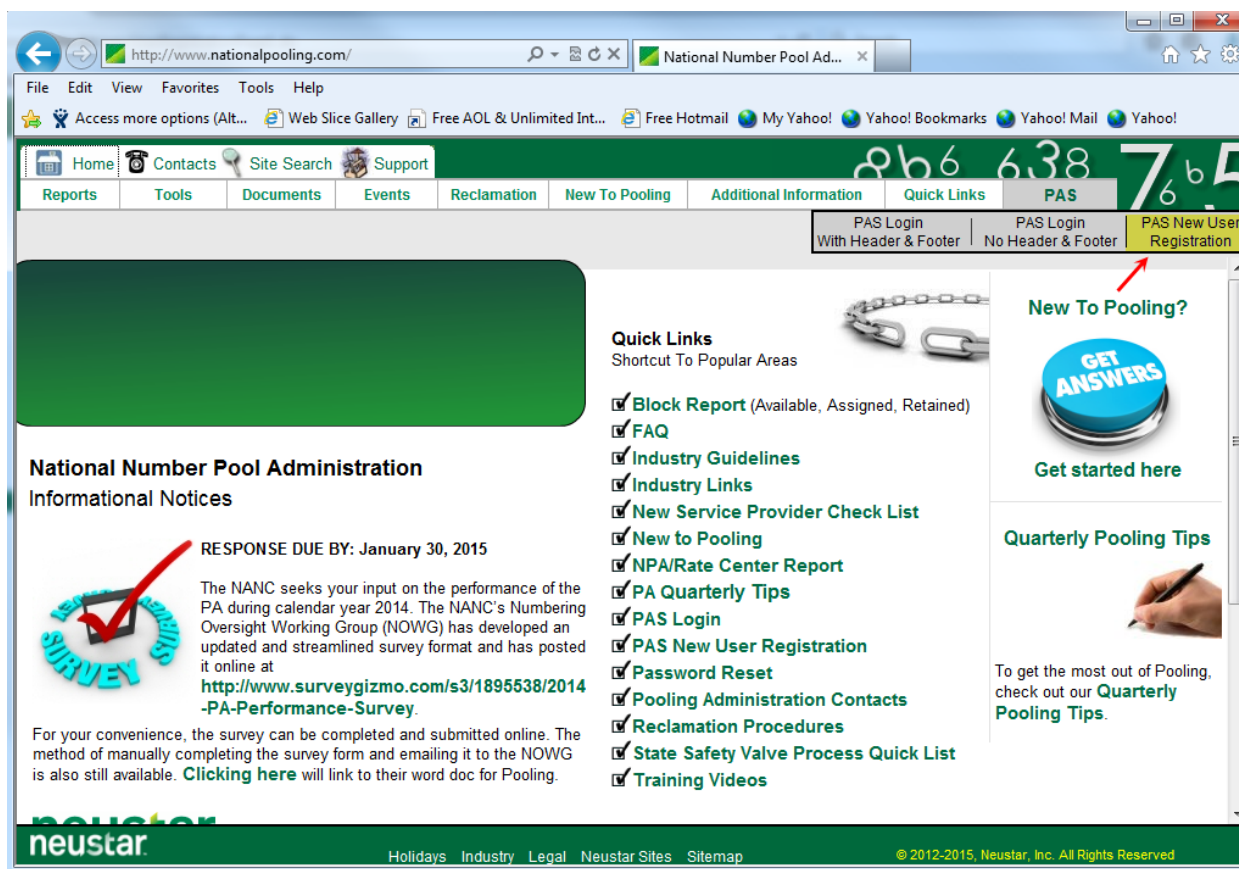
http://www.nationalpooling.com/
National Number Pool Ad...

File Edit View Favorites Tools Help

Access more options (Alt... Web Slice Gallery Free AOL & Unlimited Int... Free Hotmail My Yahoo! Yahoo! Bookmarks Yahoo! Mail Yahoo!

Home Contacts Site Search Support

866 638 765

Reports Tools Documents Events Reclamation New To Pooling Additional Information Quick Links PAS

PAS Login With Header & Footer | PAS Login No Header & Footer | PAS New User Registration

Quick Links
Shortcut To Popular Areas

Block Report (Available, Assigned, Retained)
FAQ
Industry Guidelines
Industry Links
New Service Provider Check List
New to Pooling
NPA/Rate Center Report
PA Quarterly Tips
PAS Login
PAS New User Registration
Password Reset
Pooling Administration Contacts
Reclamation Procedures
State Safety Valve Process Quick List
Training Videos

New To Pooling?

GET ANSWERS

Get started here

Quarterly Pooling Tips

To get the most out of Pooling, check out our Quarterly Pooling Tips.

National Number Pool Administration
Informational Notices

SURVEY

RESPONSE DUE BY: January 30, 2015

The NANC seeks your input on the performance of the PA during calendar year 2014. The NANC's Numbering Oversight Working Group (NOWG) has developed an updated and streamlined survey format and has posted it online at http://www.surveygizmo.com/s3/1895538/2014-PA-Performance-Survey.

For your convenience, the survey can be completed and submitted online. The method of manually completing the survey form and emailing it to the NOWG is also still available. Clicking here will link to their word doc for Pooling.

neustar

Holidays Industry Legal Neustar Sites Sitemap

© 2012-2015, Neustar, Inc. All Rights Reserved